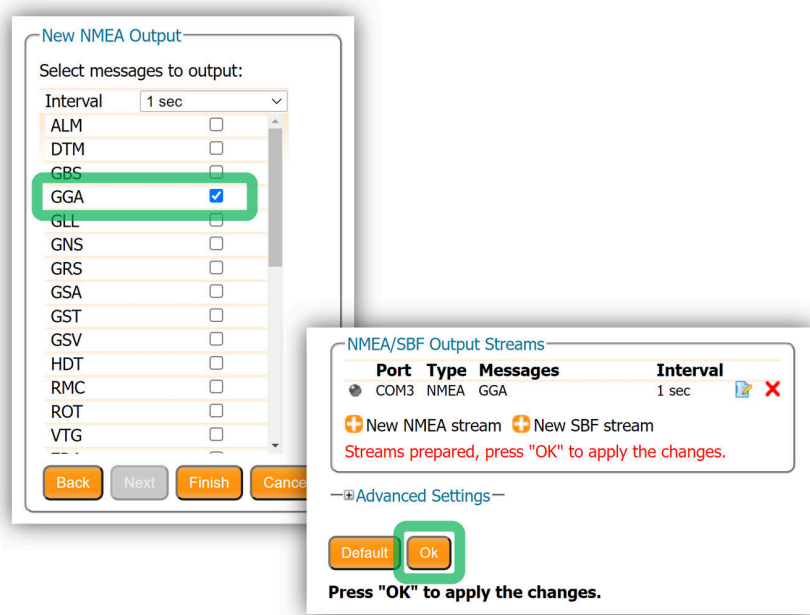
New NMEA Output

Select messages to output:

Interval 1 sec

ALM
DTM
GBS
GGA
GLL
GNS
GRS
GSA
GST
GSV
HDT
RMC
ROT
VTG

Back Next Finish Cance

NMEA/SBF Output Streams

| | Port | Type | Messages | Interval |
|---|---|---|---|---|
| | COM3 | NMEA | GGA | 1 sec |

New NMEA stream New SBF stream

Streams prepared, press "OK" to apply the changes.

Advanced Settings

Default Ok

Press "OK" to apply the changes.